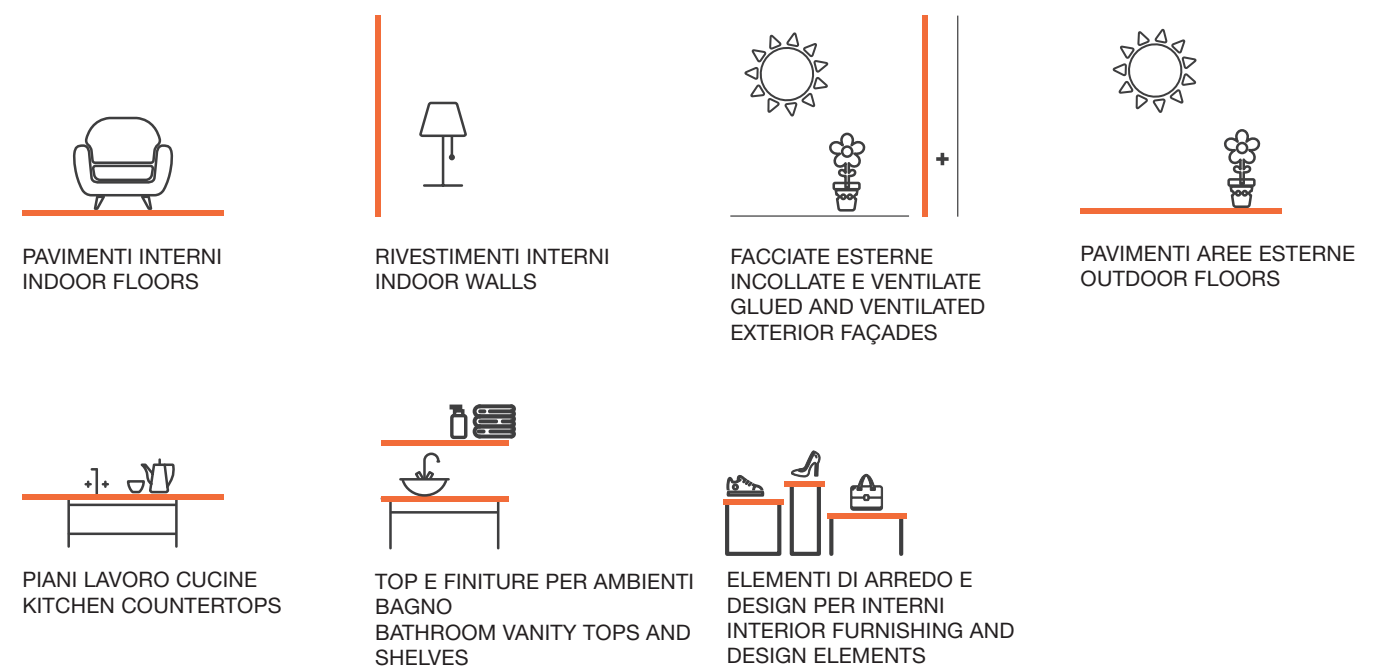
PAVIMENTI INTERNI
INDOOR FLOORS

RIVESTIMENTI INTERNI
INDOOR WALLS

+

FACCIATE ESTERNE
INCOLLATE E VENTILATE
GLUED AND VENTILATED
EXTERIOR FAÇADES

PAVIMENTI AREE ESTERNE
OUTDOOR FLOORS

PIANI LAVORO CUCINE
KITCHEN COUNTERTOPS

TOP E FINITURE PER AMBIENTI BAGNO
BATHROOM VANITY TOPS AND SHELVES

ELEMENTI DI ARREDO E DESIGN PER INTERNI
INTERIOR FURNISHING AND DESIGN ELEMENTS